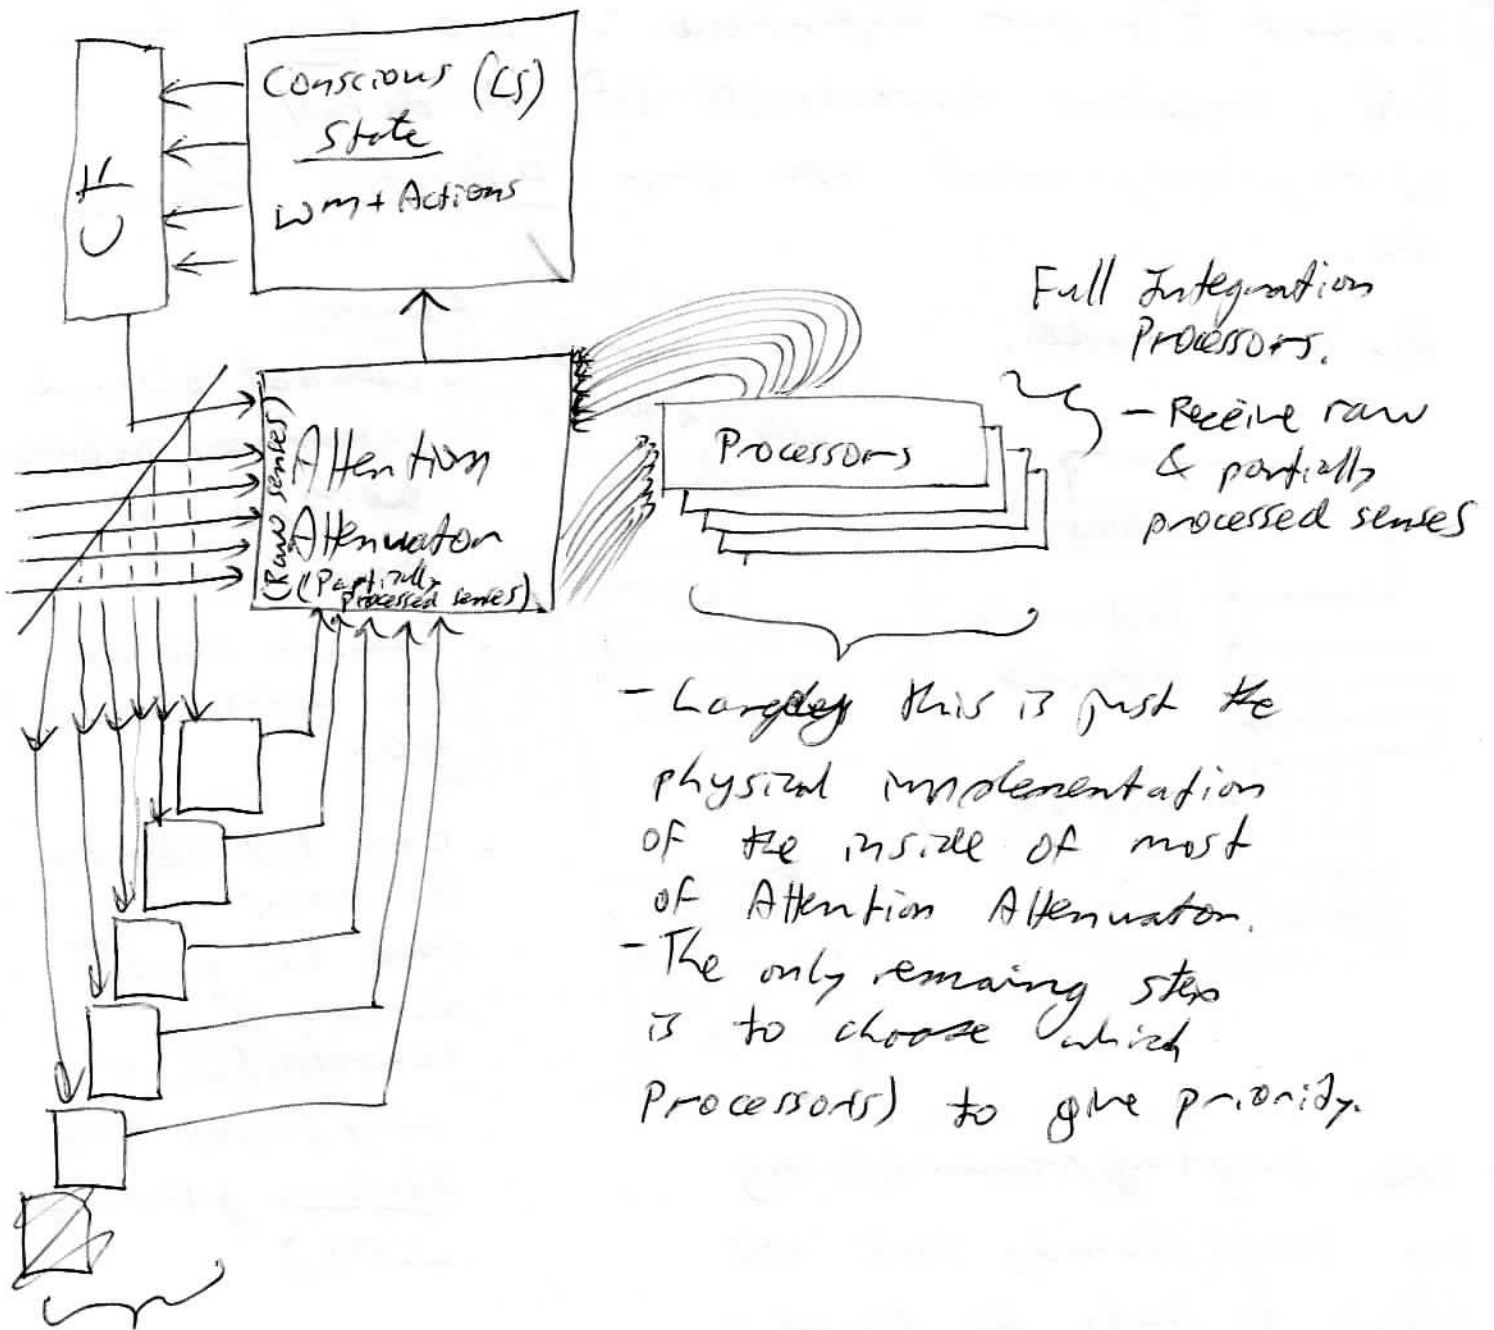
Conscious (CS) State
WM + Actions

H
U

Attention Attenuator
(Raw senses)
(Partially processed senses)

Processors

Full Integration Processors.
- Receive raw & partially processed senses

- Largely this is just the physical implementation of the inside of most of Attention Attenuator.
- The only remaining step is to choose which Processor(s) to give priority.